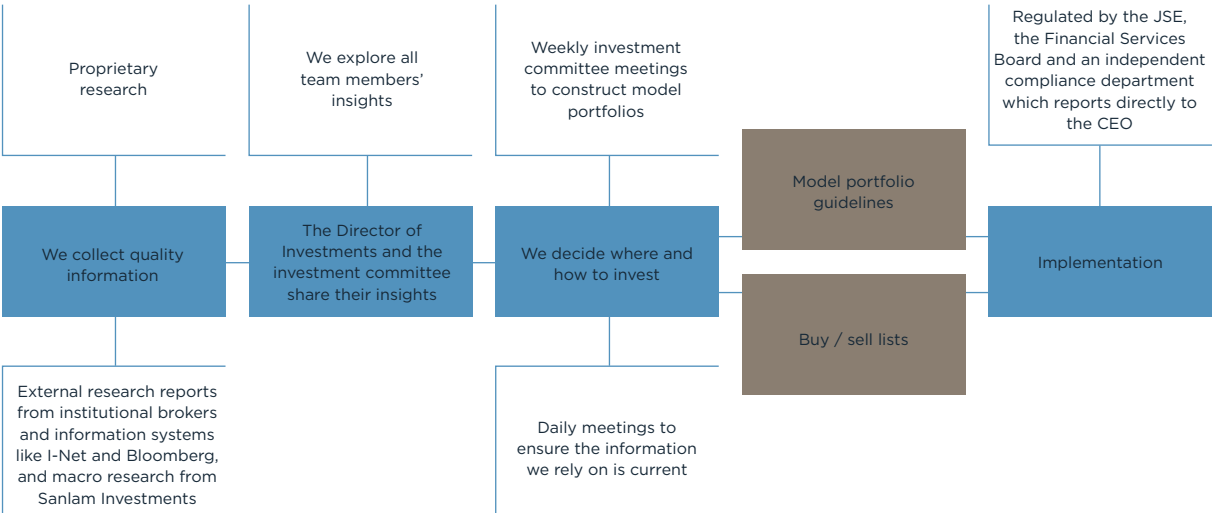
Proprietary research

We explore all team members' insights

Weekly investment committee meetings to construct model portfolios

Regulated by the JSE, the Financial Services Board and an independent compliance department which reports directly to the CEO

Model portfolio guidelines

We collect quality information

The Director of Investments and the investment committee share their insights

We decide where and how to invest

Implementation

Buy / sell lists

External research reports from institutional brokers and information systems like I-Net and Bloomberg, and macro research from Sanlam Investments

Daily meetings to ensure the information we rely on is current